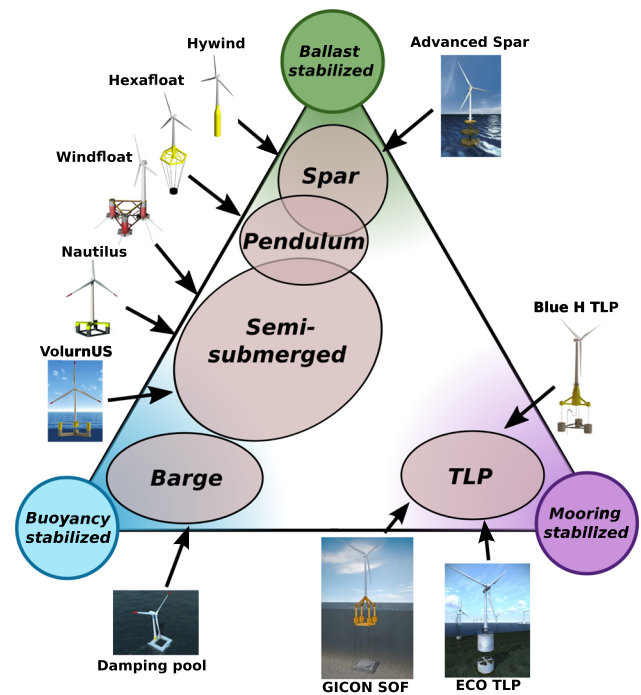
Ballast stabilized

Hywind

Advanced Spar

Hexafloat

Windfloat

Spar

Pendulum

Nautilus

Semi-submerged

VolurnUS

Blue H TLP

Barge

TLP

Buoyancy stabilized

Mooring stabilized

Damping pool

GICON SOF

ECO TLP